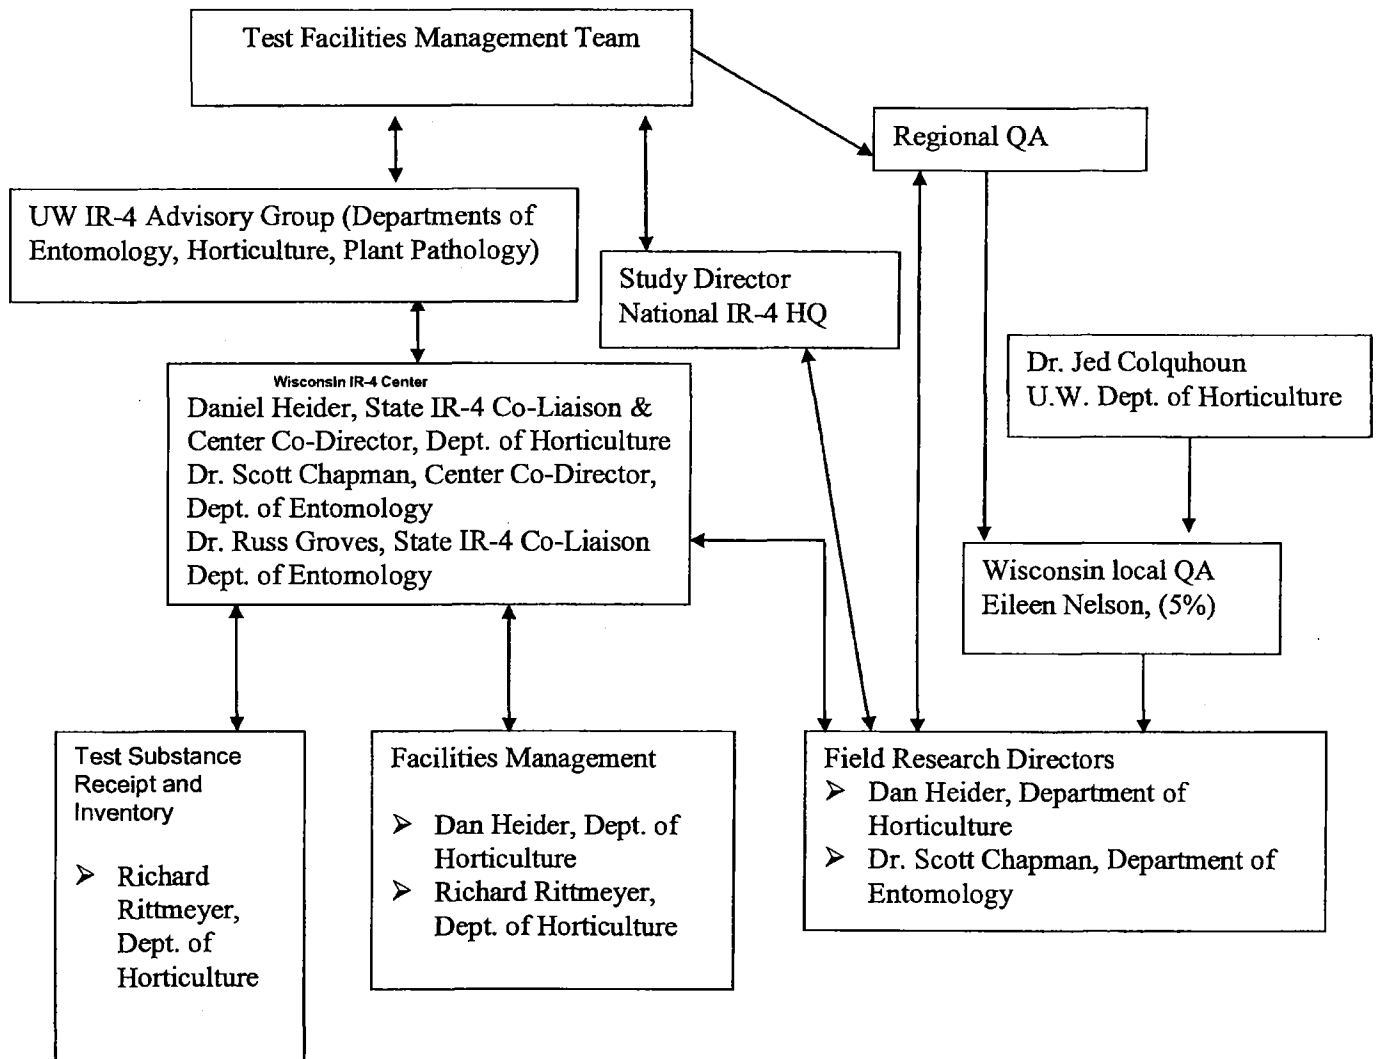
Test Facilities Management Team

Regional QA

UW IR-4 Advisory Group (Departments of Entomology, Horticulture, Plant Pathology)

Study Director
National IR-4 HQ

Dr. Jed Colquhoun
U.W. Dept. of Horticulture

Wisconsin IR-4 Center
Daniel Heider, State IR-4 Co-Liaison & Center Co-Director, Dept. of Horticulture
Dr. Scott Chapman, Center Co-Director, Dept. of Entomology
Dr. Russ Groves, State IR-4 Co-Liaison Dept. of Entomology

Wisconsin local QA
Eileen Nelson, (5%)

Test Substance Receipt and Inventory

➢ Richard Rittmeyer, Dept. of Horticulture

Facilities Management

➢ Dan Heider, Dept. of Horticulture
➢ Richard Rittmeyer, Dept. of Horticulture

Field Research Directors
➢ Dan Heider, Department of Horticulture
➢ Dr. Scott Chapman, Department of Entomology